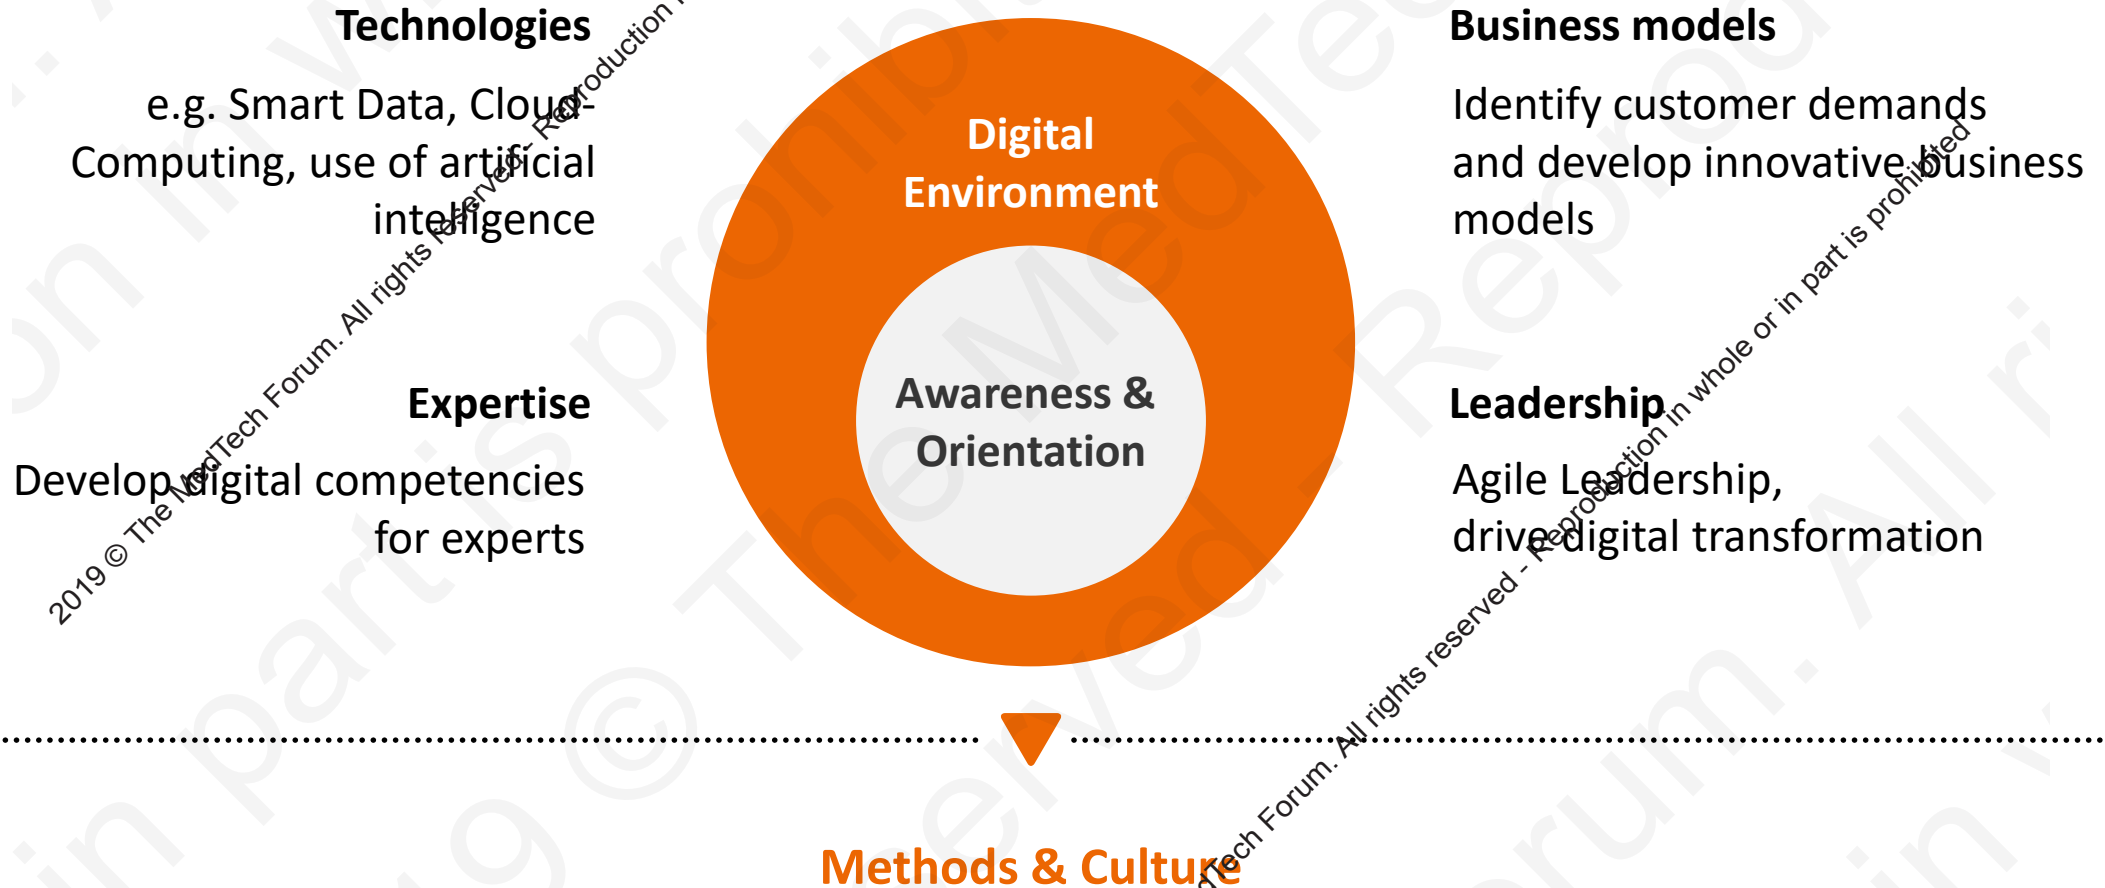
Technologies

e.g. Smart Data, Cloud-Computing, use of artificial intelligence

Digital Environment

Business models

Identify customer demands and develop innovative business models

Awareness & Orientation

Expertise

Develop digital competencies for experts

Leadership

Agile Leadership, drive digital transformation

Methods & Culture

2019 © The MedTech Forum. All rights reserved - Reproduction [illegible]

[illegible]ech Forum. All rights reserved - Reproduction in whole or in part is prohibited